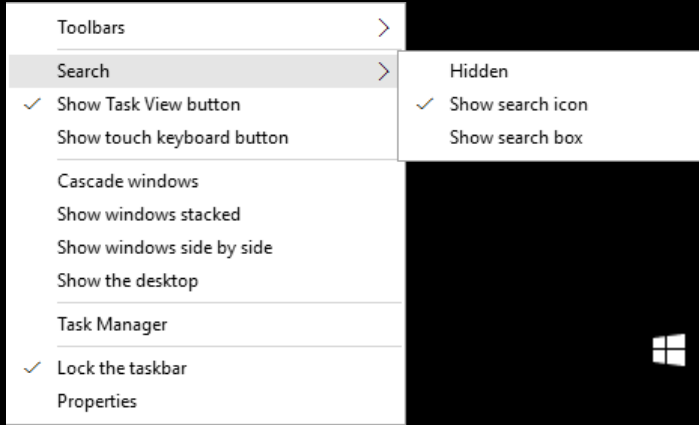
Toolbars
Search
✓ Show Task View button
Show touch keyboard button

Cascade windows
Show windows stacked
Show windows side by side
Show the desktop

Task Manager

✓ Lock the taskbar
Properties

Hidden
✓ Show search icon
Show search box